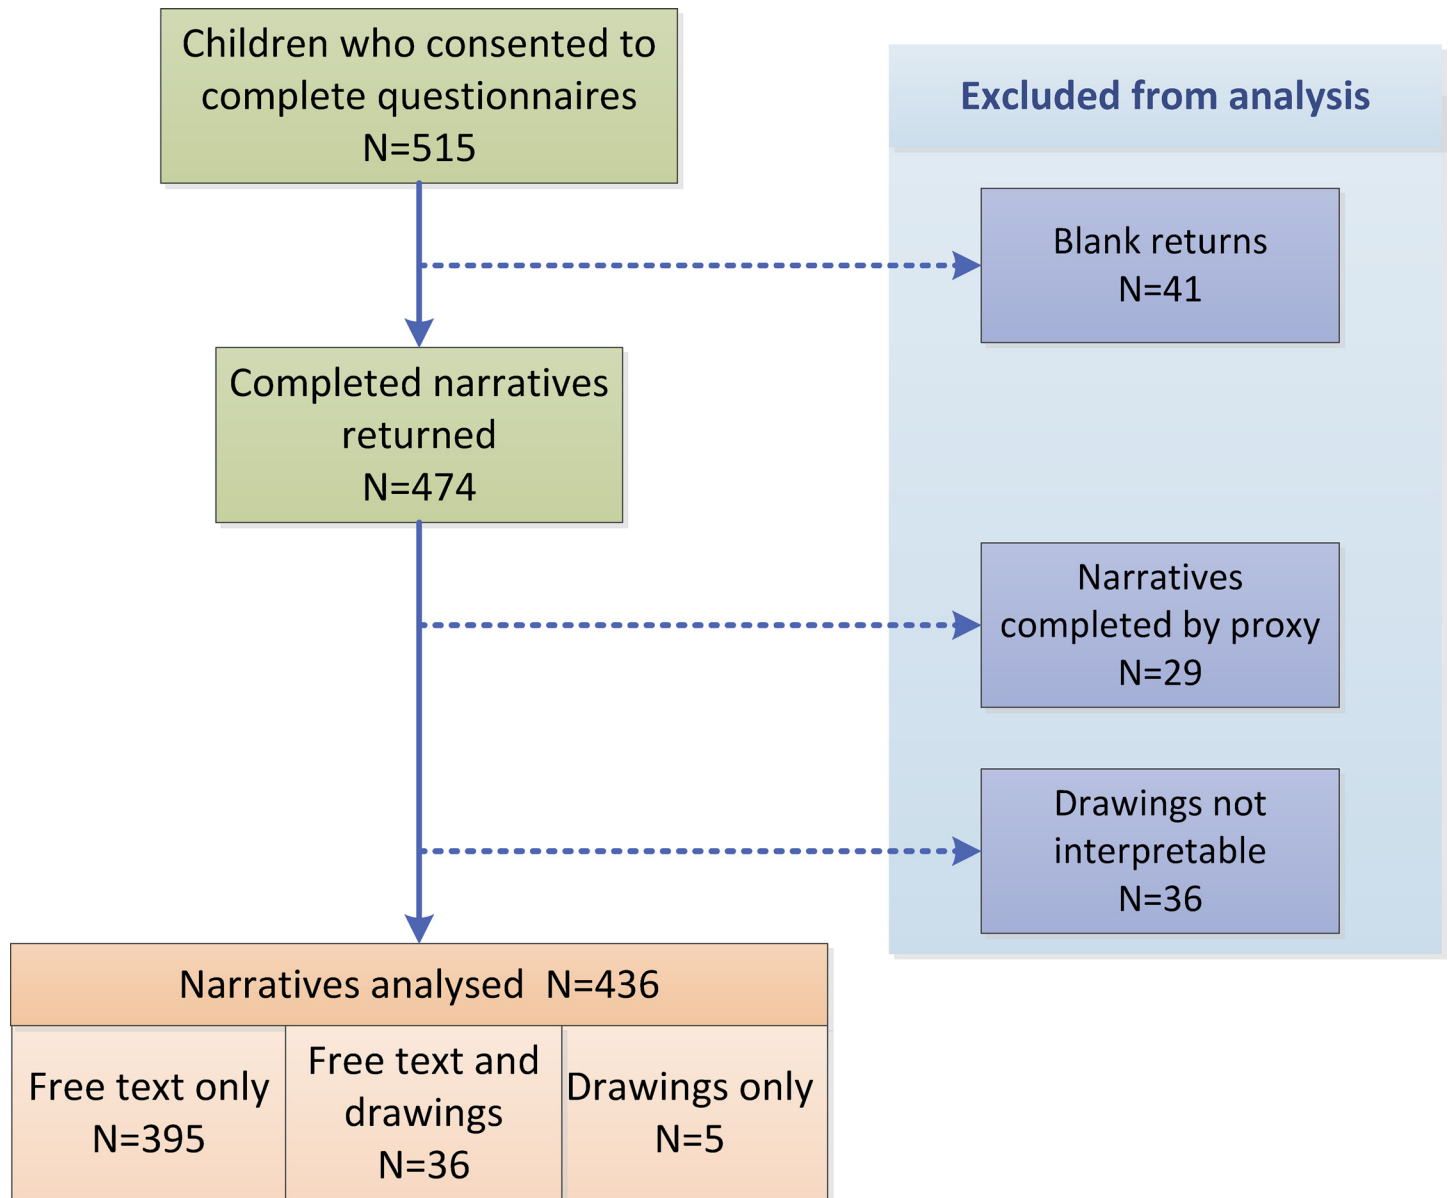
Children who consented to complete questionnaires
N=515

Excluded from analysis

Blank returns
N=41

Completed narratives returned
N=474

Narratives completed by proxy
N=29

Drawings not interpretable
N=36

Narratives analysed N=436

| Free text only N=395 | Free text and drawings N=36 | Drawings only N=5 |
|---|---|---|